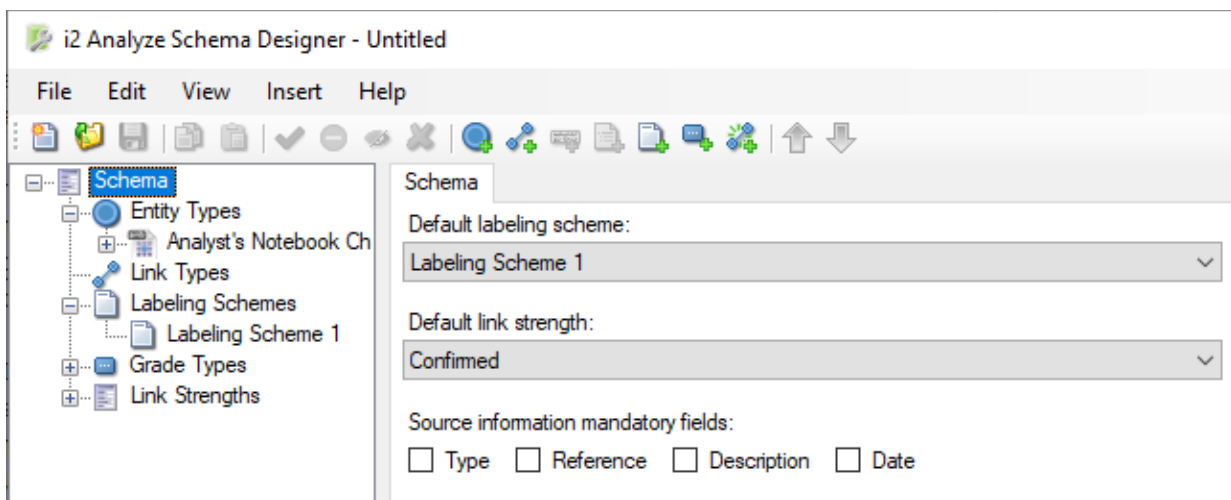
i2 Analyze Schema Designer - Untitled

File Edit View Insert Help

Schema
Entity Types
Analyst's Notebook Ch
Link Types
Labeling Schemes
Labeling Scheme 1
Grade Types
Link Strengths

Schema

Default labeling scheme:
Labeling Scheme 1

Default link strength:
Confirmed

Source information mandatory fields:
Type Reference Description Date